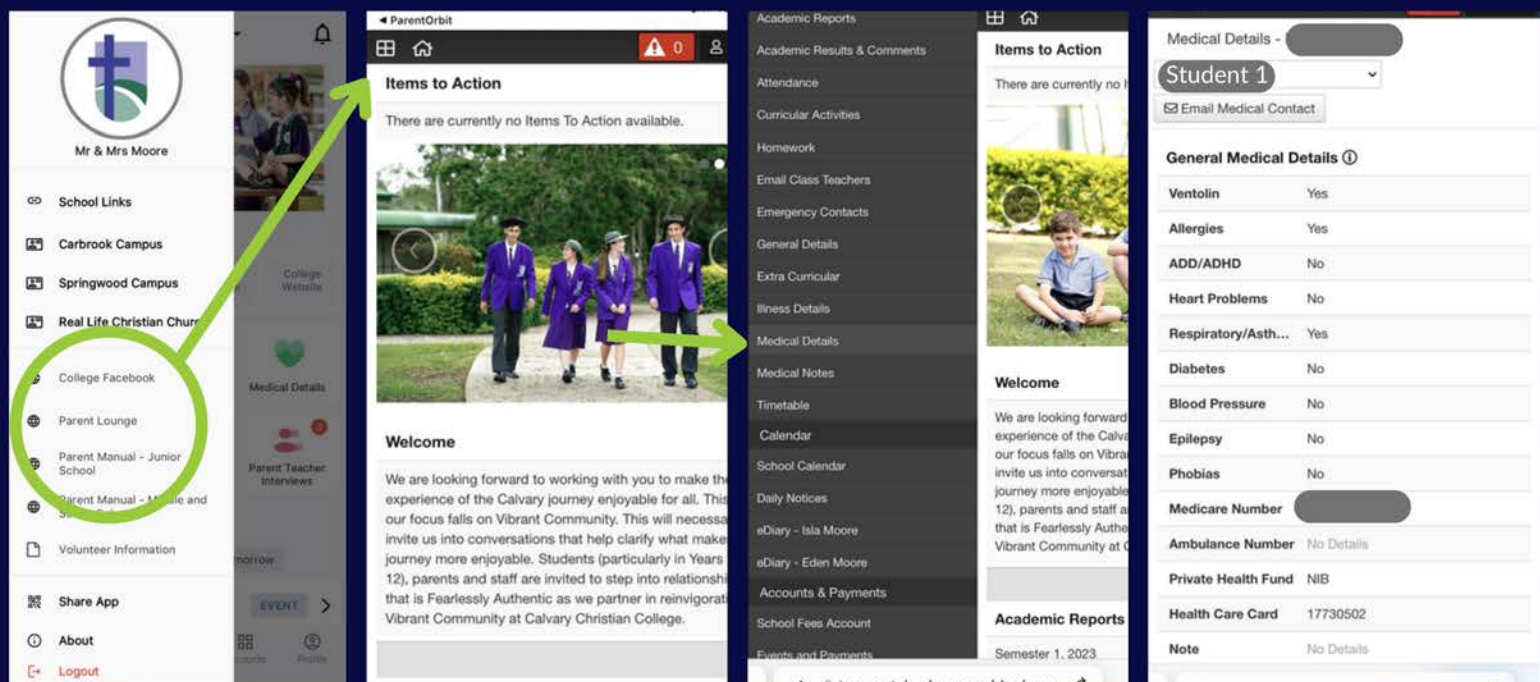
Mr & Mrs Moore

School Links

Carbrook Campus

Springwood Campus

Real Life Christian Chur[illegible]

College Facebook

Parent Lounge

Parent Manual - Junior School

Parent Manual - M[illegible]le and S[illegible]

Volunteer Information

Share App

About

Logout

College Website

Medical Details

Parent Teacher Interviews

morrow

EVENT

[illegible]

Profile

◂ ParentOrbit

0

Items to Action

There are currently no Items To Action available.

Welcome

We are looking forward to working with you to make th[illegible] experience of the Calvary journey enjoyable for all. This our focus falls on Vibrant Community. This will necessa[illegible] invite us into conversations that help clarify what make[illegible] journey more enjoyable. Students (particularly in Years 12), parents and staff are invited to step into relationshi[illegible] that is Fearlessly Authentic as we partner in reinvigorat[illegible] Vibrant Community at Calvary Christian College.

Academic Reports

Academic Results & Comments

Attendance

Curricular Activities

Homework

Email Class Teachers

Emergency Contacts

General Details

Extra Curricular

Illness Details

Medical Details

Medical Notes

Timetable

Calendar

School Calendar

Daily Notices

eDiary - Isla Moore

eDiary - Eden Moore

Accounts & Payments

School Fees Account

Events and Payments

Items to Action

There are currently no I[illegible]

Welcome

We are looking forward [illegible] experience of the Calva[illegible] our focus falls on Vibra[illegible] invite us into conversat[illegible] journey more enjoyable 12), parents and staff a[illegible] that is Fearlessly Authe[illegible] Vibrant Community at C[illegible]

Academic Reports

Semester 1, 2023

Medical Details - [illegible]

Student 1

Email Medical Contact

General Medical Details ⓘ

| | |
|---|---|
| Ventolin | Yes |
| Allergies | Yes |
| ADD/ADHD | No |
| Heart Problems | No |
| Respiratory/Asth... | Yes |
| Diabetes | No |
| Blood Pressure | No |
| Epilepsy | No |
| Phobias | No |
| Medicare Number | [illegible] |
| Ambulance Number | No Details |
| Private Health Fund | NIB |
| Health Care Card | 17730502 |
| Note | No Details |